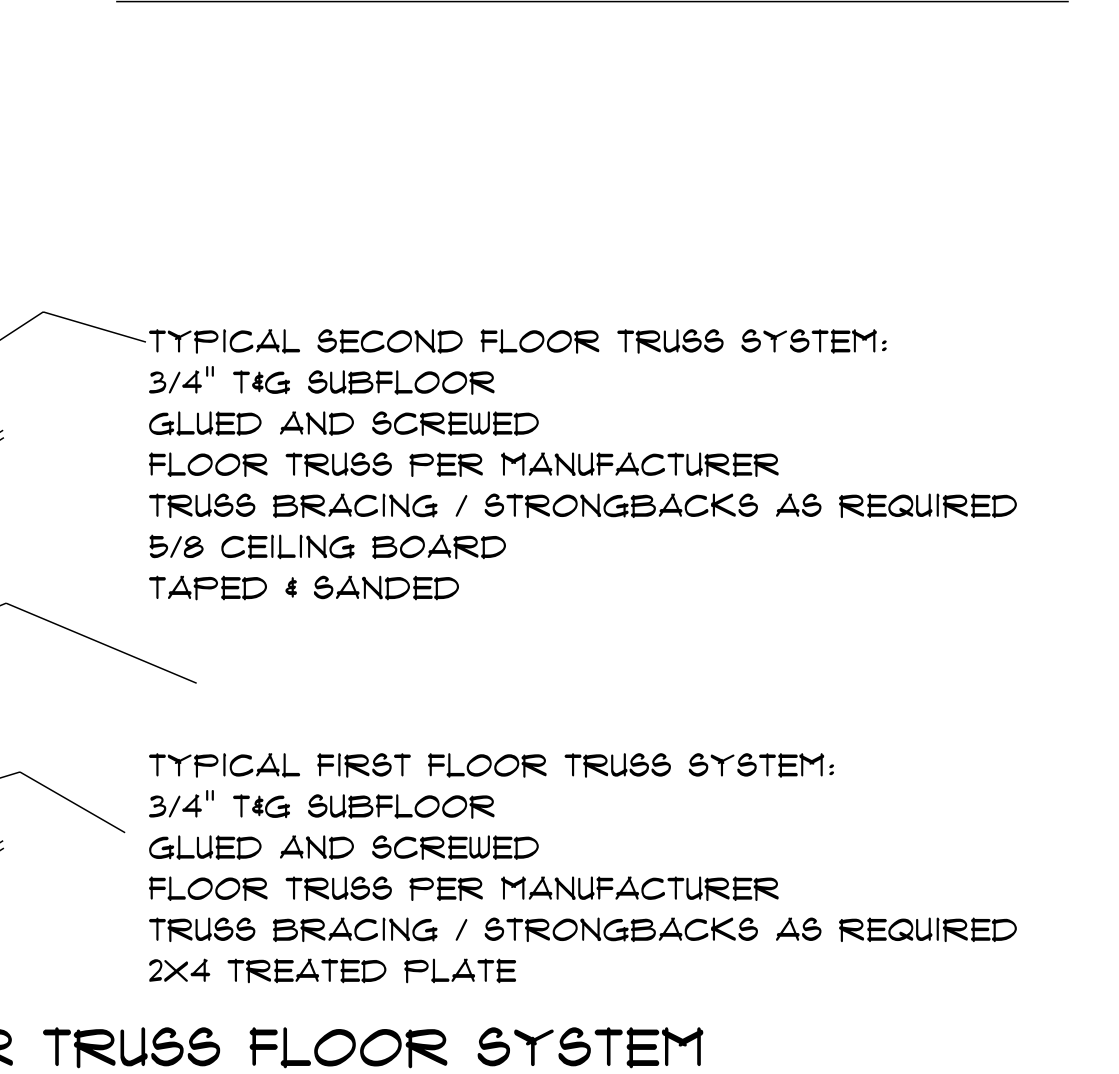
TYPICAL SECOND FLOOR TRUSS SYSTEM:
3/4" T&G SUBFLOOR
GLUED AND SCREWED
FLOOR TRUSS PER MANUFACTURER
TRUSS BRACING / STRONGBACKS AS REQUIRED
5/8 CEILING BOARD
TAPED & SANDED

TYPICAL FIRST FLOOR TRUSS SYSTEM:
3/4" T&G SUBFLOOR
GLUED AND SCREWED
FLOOR TRUSS PER MANUFACTURER
TRUSS BRACING / STRONGBACKS AS REQUIRED
2X4 TREATED PLATE

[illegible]R TRUSS FLOOR SYSTEM